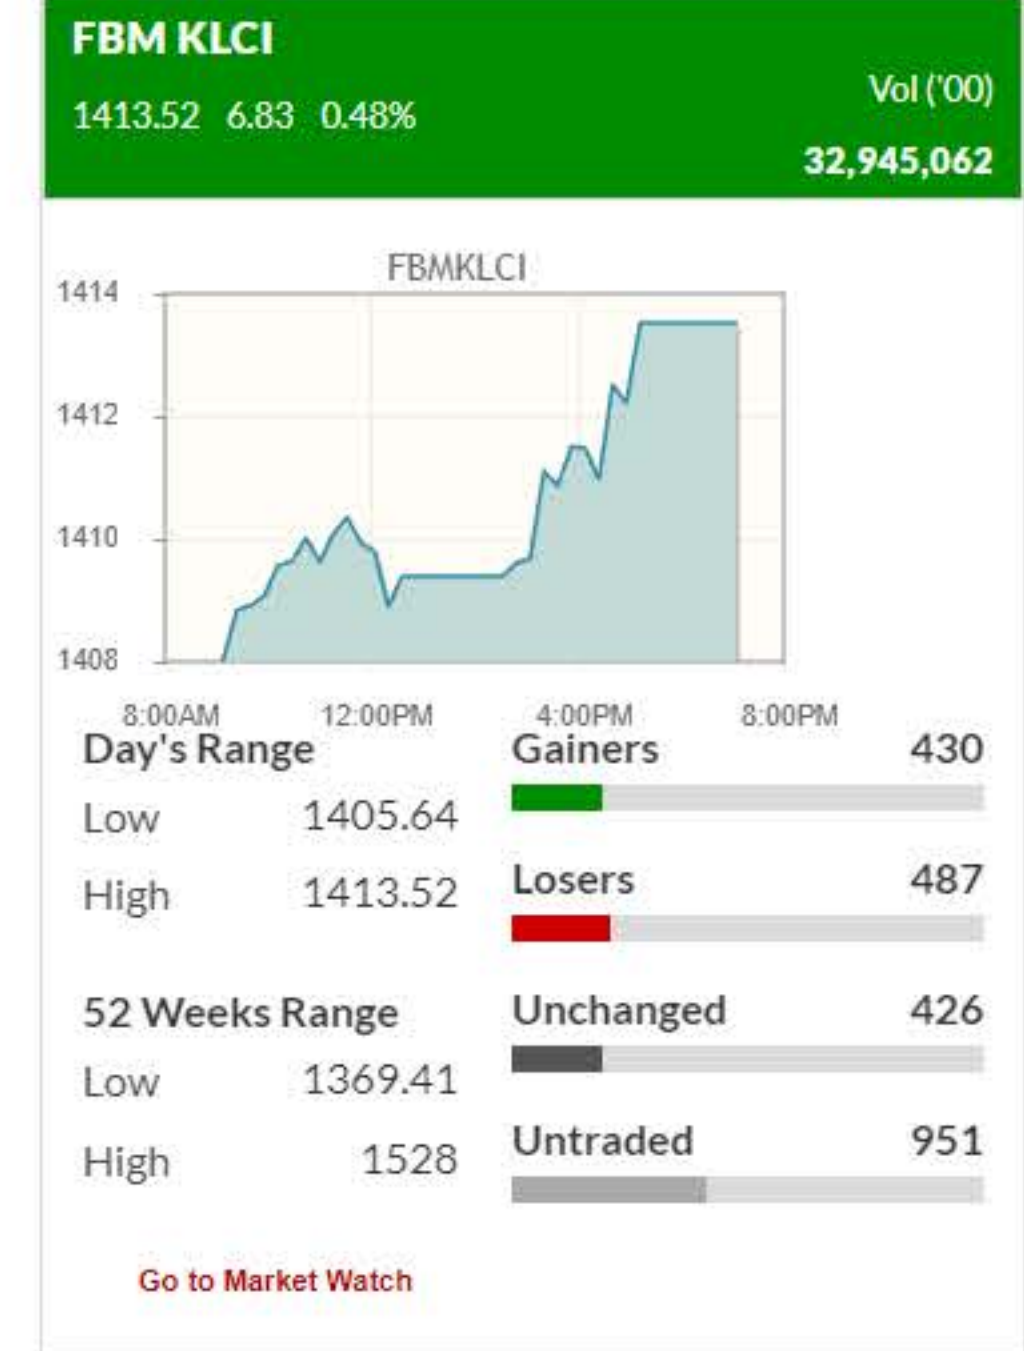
FBM KLCI

1413.52 6.83 0.48%

Vol ('00)

32,945,062

FBMKLCI

1414

1412

1410

1408

8:00AM 12:00PM 4:00PM 8:00PM

Day's Range

Low 1405.64

High 1413.52

52 Weeks Range

Low 1369.41

High 1528

Gainers 430

Losers 487

Unchanged 426

Untraded 951

Go to Market Watch